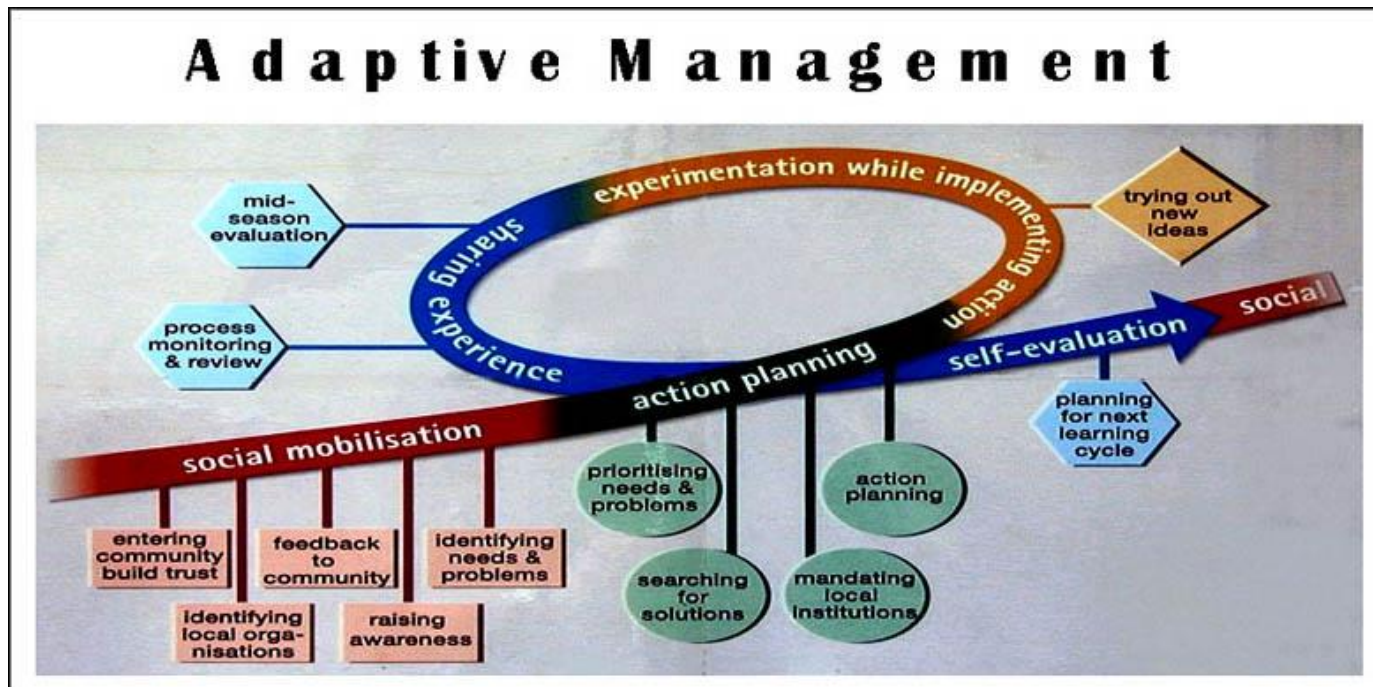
Adaptive Management

mid-season evaluation

experimentation while implementing action

trying out new ideas

sharing experience

process monitoring & review

social

self-evaluation

action planning

planning for next learning cycle

social mobilisation

prioritising needs & problems

action planning

entering community build trust

feedback to community

identifying needs & problems

searching for solutions

mandating local institutions

identifying local organisations

raising awareness